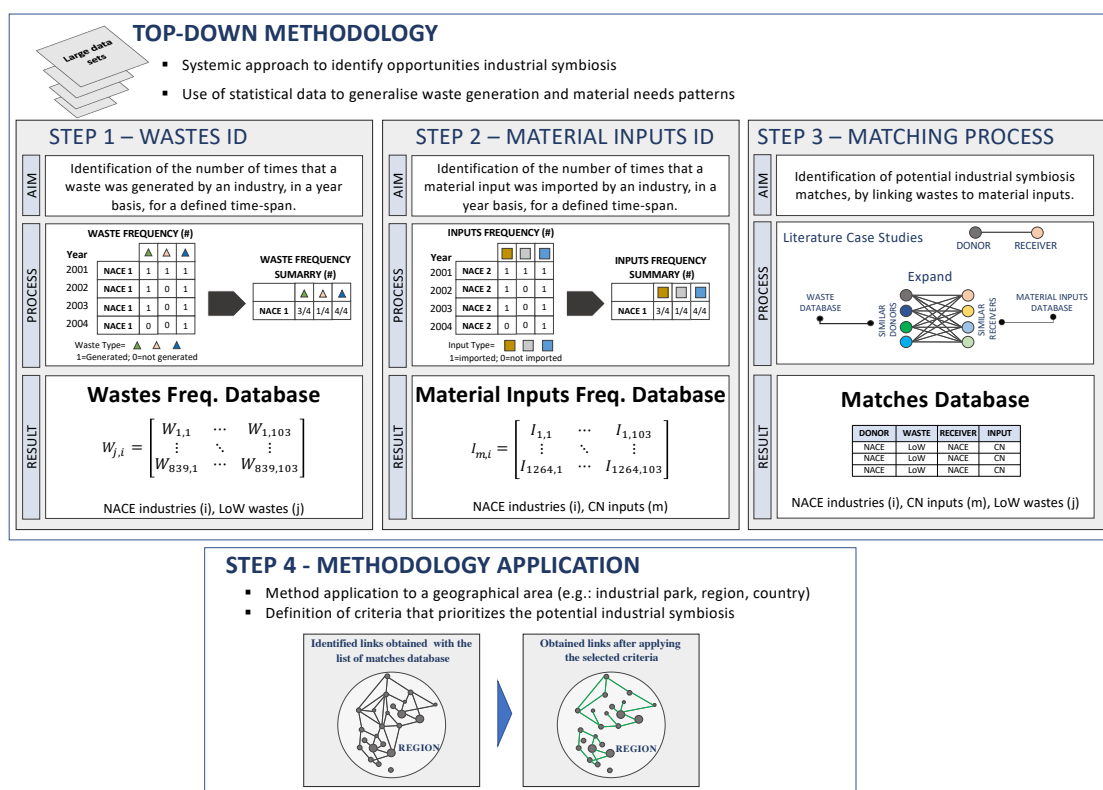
Large data sets

TOP-DOWN METHODOLOGY

▪ Systemic approach to identify opportunities industrial symbiosis

▪ Use of statistical data to generalise waste generation and material needs patterns

STEP 1 – WASTES ID

AIM

Identification of the number of times that a waste was generated by an industry, in a year basis, for a defined time-span.

PROCESS

WASTE FREQUENCY (#)

| Year | | ▲ | ▲ | ▲ |
|---|---|---|---|---|
| 2001 | NACE 1 | 1 | 1 | 1 |
| 2002 | NACE 1 | 1 | 0 | 1 |
| 2003 | NACE 1 | 1 | 0 | 1 |
| 2004 | NACE 1 | 0 | 0 | 1 |

Waste Type= ▲ ▲ ▲
1=Generated; 0=not generated

WASTE FREQUENCY SUMMARY (#)

| | ▲ | ▲ | ▲ |
|---|---|---|---|
| NACE 1 | 3/4 | 1/4 | 4/4 |

RESULT

Wastes Freq. Database

$W_{j,i} = \begin{bmatrix} W_{1,1} & \cdots & W_{1,103} \\ \vdots & \ddots & \vdots \\ W_{839,1} & \cdots & W_{839,103} \end{bmatrix}$

NACE industries (i), LoW wastes (j)

STEP 2 – MATERIAL INPUTS ID

AIM

Identification of the number of times that a material input was imported by an industry, in a year basis, for a defined time-span.

PROCESS

INPUTS FREQUENCY (#)

| Year | | ■ | ■ | ■ |
|---|---|---|---|---|
| 2001 | NACE 2 | 1 | 1 | 1 |
| 2002 | NACE 2 | 1 | 0 | 1 |
| 2003 | NACE 2 | 1 | 0 | 1 |
| 2004 | NACE 2 | 0 | 0 | 1 |

Input Type= ■ ■ ■
1=imported; 0=not imported

INPUTS FREQUENCY SUMMARY (#)

| | ■ | ■ | ■ |
|---|---|---|---|
| NACE 1 | 3/4 | 1/4 | 4/4 |

RESULT

Material Inputs Freq. Database

$I_{m,i} = \begin{bmatrix} I_{1,1} & \cdots & I_{1,103} \\ \vdots & \ddots & \vdots \\ I_{1264,1} & \cdots & I_{1264,103} \end{bmatrix}$

NACE industries (i), CN inputs (m)

STEP 3 – MATCHING PROCESS

AIM

Identification of potential industrial symbiosis matches, by linking wastes to material inputs.

PROCESS

Literature Case Studies

DONOR RECEIVER

Expand

WASTE DATABASE

SIMILAR DONORS

SIMILAR RECEIVERS

MATERIAL INPUTS DATABASE

RESULT

Matches Database

| DONOR | WASTE | RECEIVER | INPUT |
|---|---|---|---|
| NACE | LoW | NACE | CN |
| NACE | LoW | NACE | CN |
| NACE | LoW | NACE | CN |

NACE industries (i), CN inputs (m), LoW wastes (j)

STEP 4 - METHODOLOGY APPLICATION

▪ Method application to a geographical area (e.g.: industrial park, region, country)

▪ Definition of criteria that prioritizes the potential industrial symbiosis

Identified links obtained with the list of matches database

REGION

Obtained links after applying the selected criteria

REGION